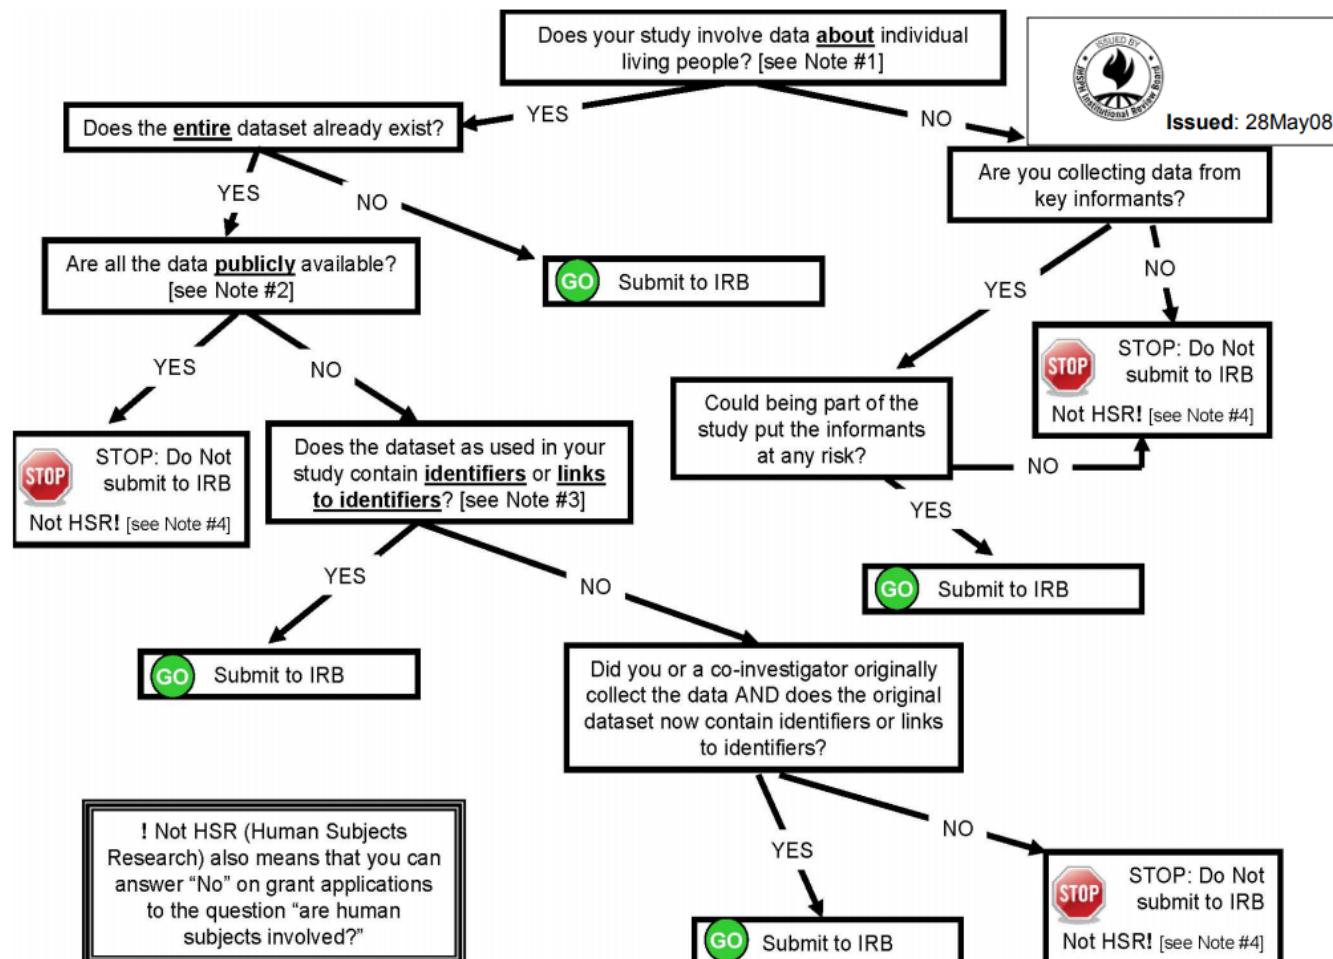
Does your study involve data **about** individual living people? [see Note #1]

ISSUED BY HSPH Institutional Review Board

**Issued**: 28May08

YES

NO

Does the **entire** dataset already exist?

YES

NO

Are all the data **publicly** available? [see Note #2]

GO Submit to IRB

YES

NO

STOP STOP: Do Not submit to IRB

Not HSR! [see Note #4]

Does the dataset as used in your study contain **identifiers** or **links to identifiers**? [see Note #3]

YES

NO

GO Submit to IRB

Did you or a co-investigator originally collect the data AND does the original dataset now contain identifiers or links to identifiers?

YES

NO

GO Submit to IRB

STOP STOP: Do Not submit to IRB

Not HSR! [see Note #4]

Are you collecting data from key informants?

YES

NO

STOP STOP: Do Not submit to IRB

Not HSR! [see Note #4]

Could being part of the study put the informants at any risk?

NO

YES

GO Submit to IRB

! Not HSR (Human Subjects Research) also means that you can answer "No" on grant applications to the question "are human subjects involved?"